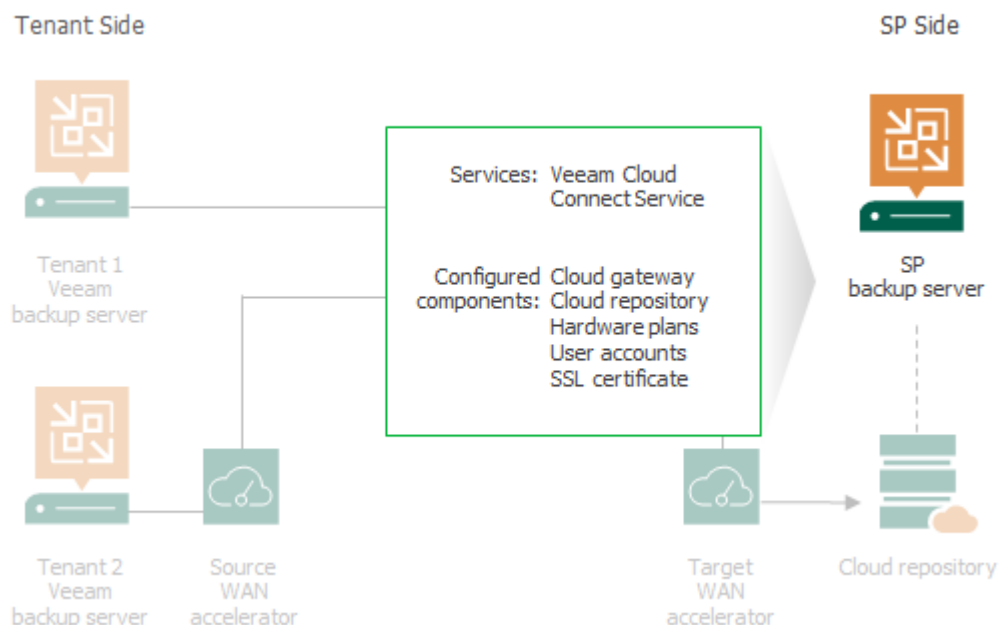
Tenant Side

SP Side

Tenant 1 Veeam backup server

Services: Veeam Cloud Connect Service

Configured components: Cloud gateway Cloud repository Hardware plans User accounts SSL certificate

SP backup server

Tenant 2 Veeam backup server

Source WAN accelerator

Target WAN accelerator

Cloud repository